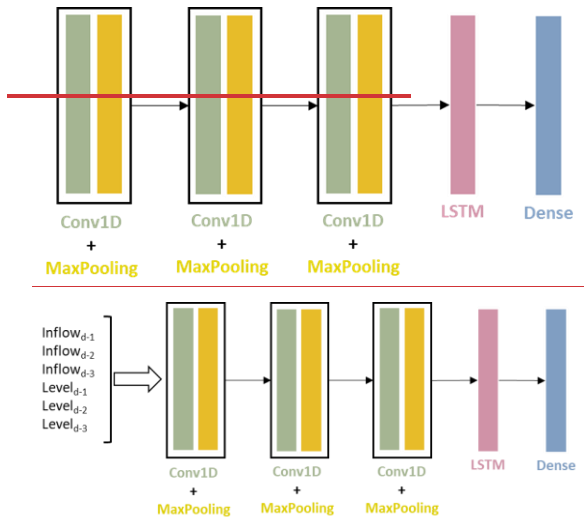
Conv1D
+
MaxPooling

Conv1D
+
MaxPooling

Conv1D
+
MaxPooling

LSTM

Dense

Inflow$_{d-1}$
Inflow$_{d-2}$
Inflow$_{d-3}$
Level$_{d-1}$
Level$_{d-2}$
Level$_{d-3}$

Conv1D
+
MaxPooling

Conv1D
+
MaxPooling

Conv1D
+
MaxPooling

LSTM

Dense